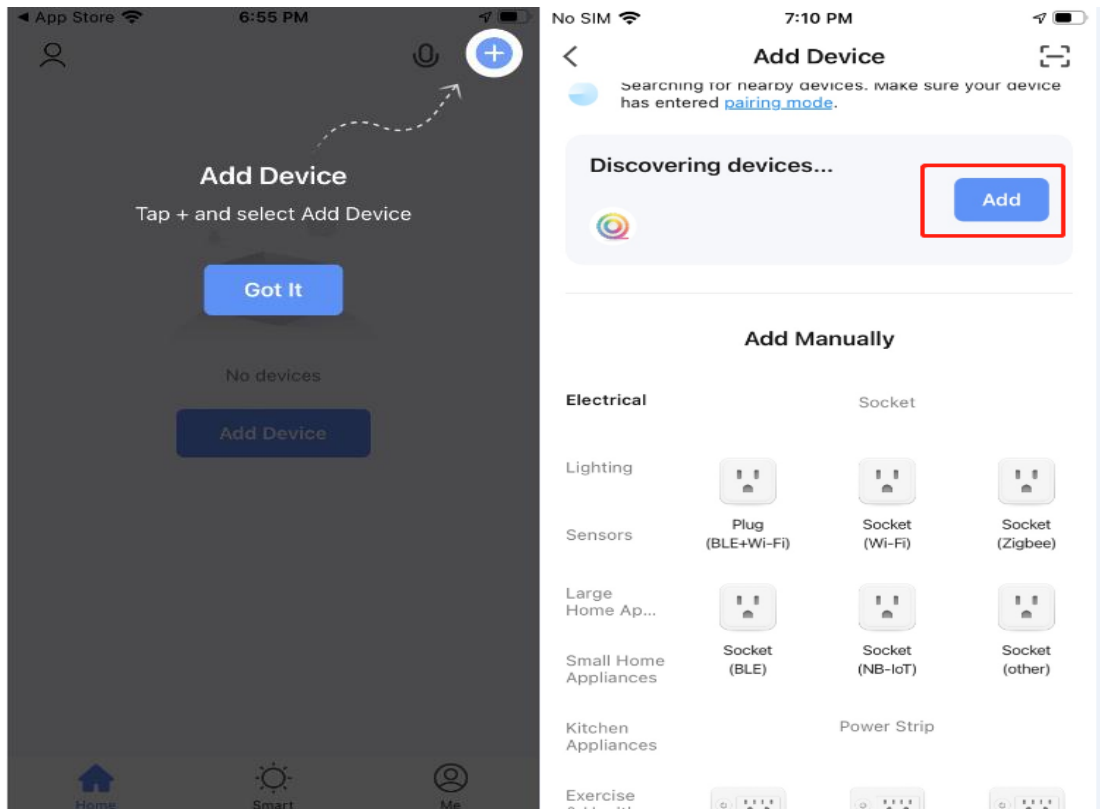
◄ App Store 6:55 PM

Add Device

Tap + and select Add Device

Got It

No devices

Add Device

Home Smart Me

No SIM 7:10 PM

Add Device

Searching for nearby devices. Make sure your device has entered pairing mode.

Discovering devices...

Add

Add Manually

Electrical

Socket

Lighting

Sensors

Plug (BLE+Wi-Fi)

Socket (Wi-Fi)

Socket (Zigbee)

Large Home Ap...

Small Home Appliances

Socket (BLE)

Socket (NB-IoT)

Socket (other)

Kitchen Appliances

Power Strip

Exercise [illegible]